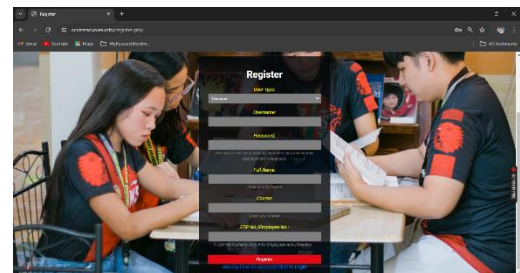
Register
ccsmmaysueves.edu/register.php
Gmail YouTube Maps MyAccount/Moodle
All Bookmarks
Register
User type
Student
Username
Password
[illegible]
Full Name
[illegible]
Course
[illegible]
ESP No./Employee No.
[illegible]
Register
Already have an account? Click to Login